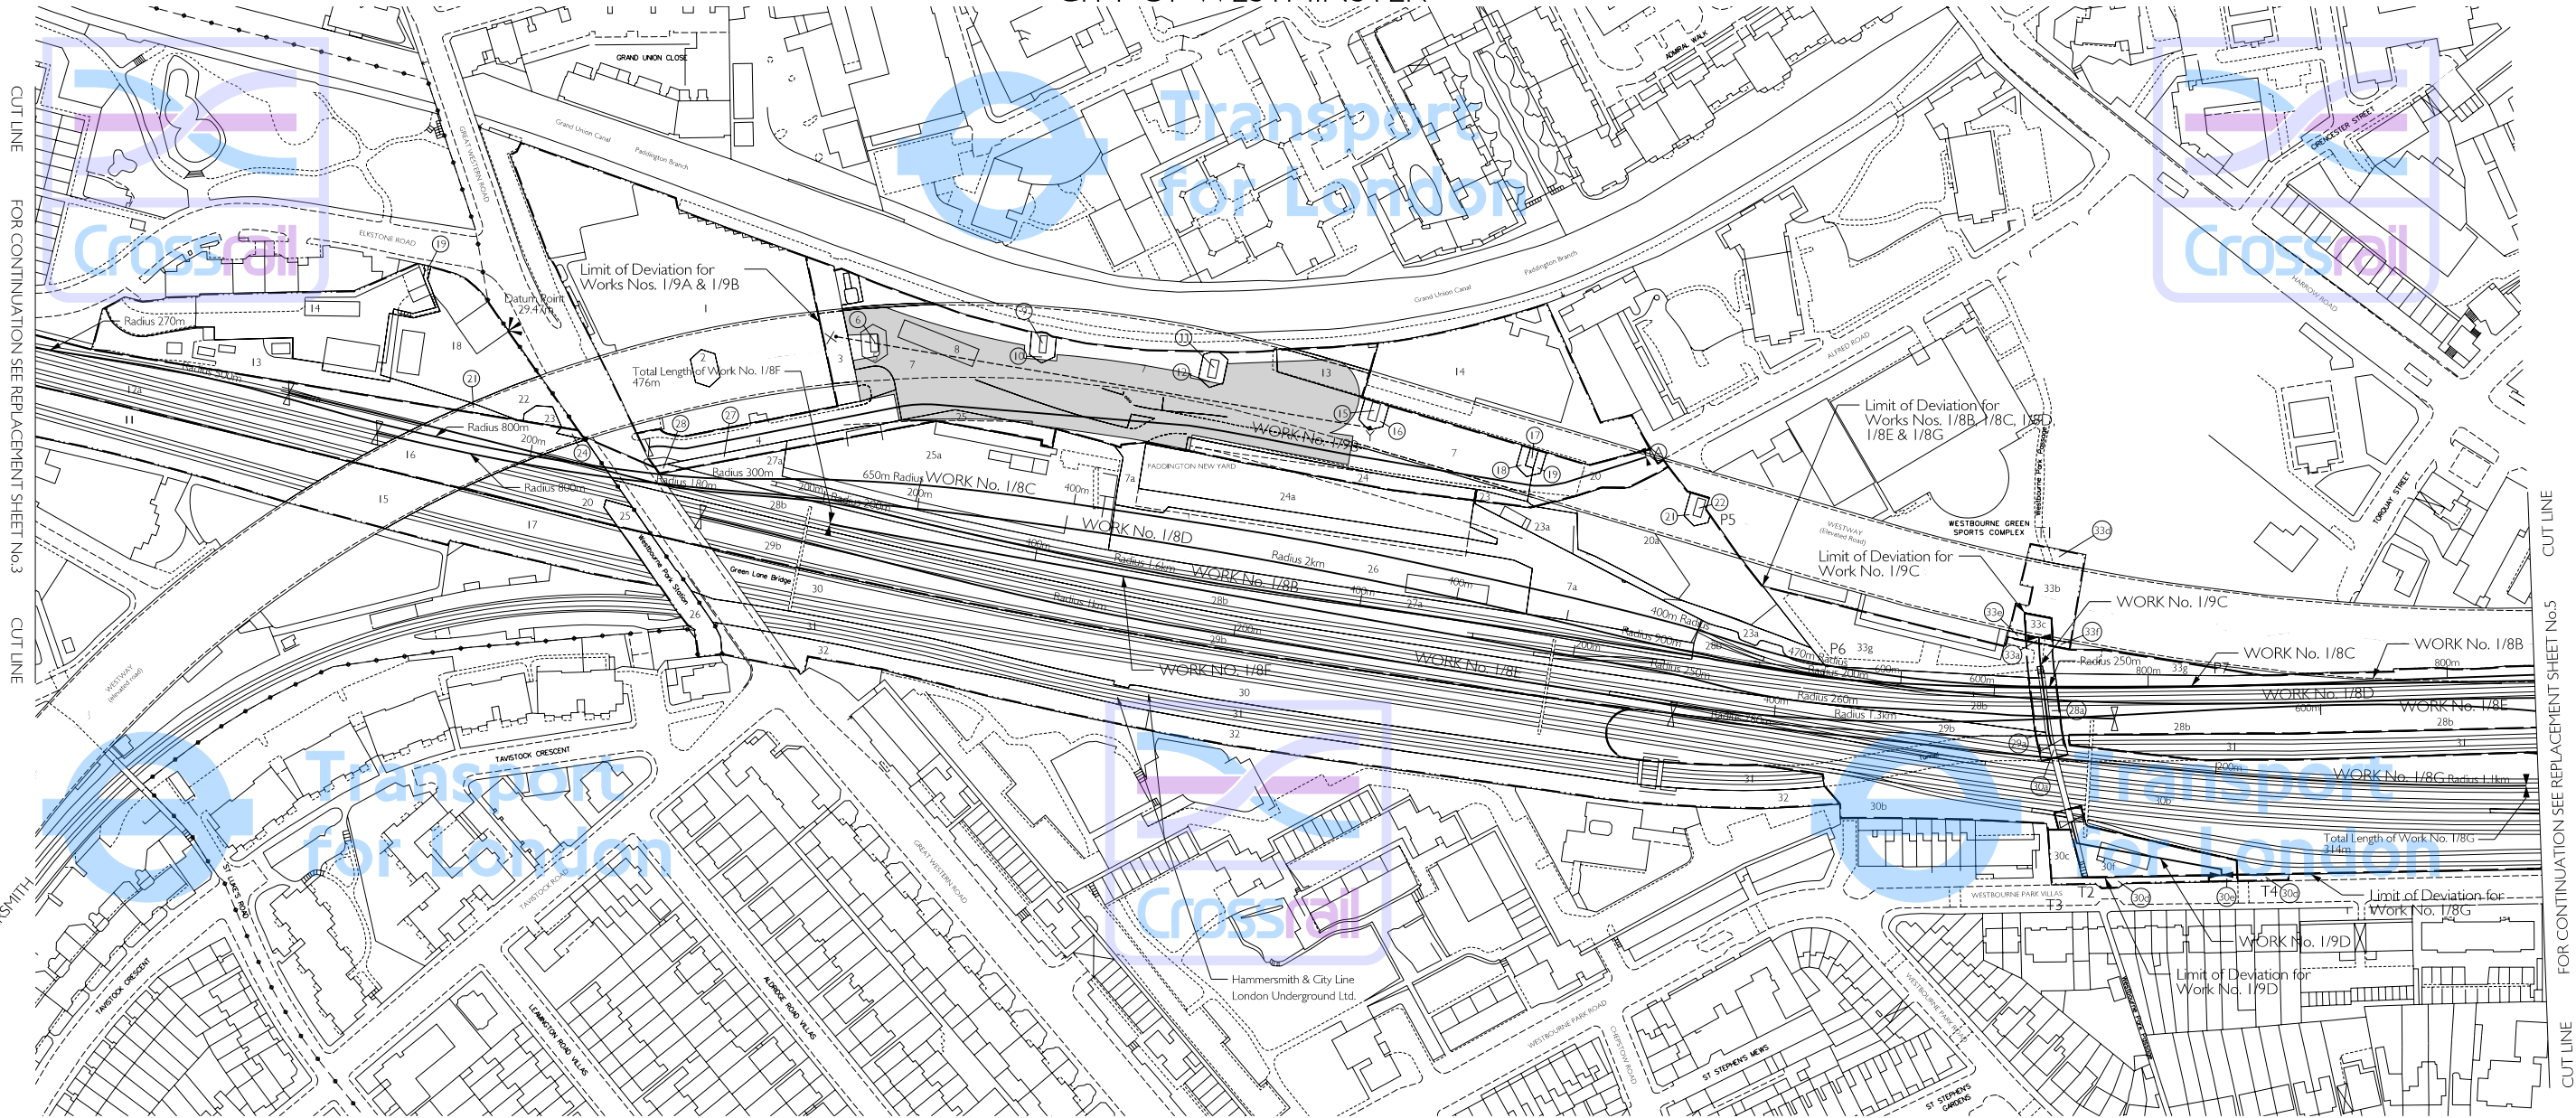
CUT LINE

FOR CONTINUATION SEE REPLACEMENT SHEET No.3

CUT LINE

Transport for London

Crossrail

GRAND UNION CLOSE

Grand Union Canal

Paddington Branch

GREAT WESTERN ROAD

ELKSTONE ROAD

19

Limit of Deviation for Works Nos. 1/9A & 1/9B

Datum Point 29.47m

Radius 270m

14

18

13

1

6

9

10

11

12

3

8

7

2

Total Length of Work No. 1/8F 476m

13

14

15

16

21

22

23

Radius 800m

200m

24

16

Radius 800m

20

15

17

25

11

12a

27

28

4

25

25a

27a

Radius 300m

Radius 180m

650m Radius WORK No. 1/8C

200m

400m

7a

PADDINGTON NEW YARD

24a

WORK No. 1/9B

7

17

18

19

20

23

24

WORK No. 1/8D

28b

29b

30

31

32

26

Westbourne Park Station

Green Lane Bridge

Radius 2km

26

Radius 1.6km

WORK No. 1/8B

Radius 1km

28b

27a

400m

400m

29b

WORK No. 1/8F

WORK No. 1/8E

30

31

32

Limit of Deviation for Works Nos. 1/8B, 1/8C, 1/8D, 1/8E & 1/8G

Westbourne Park Passage

ALFRED ROAD

21

22

P5

23a

20a

7a

WESTWAY (Elevated Road)

WESTBOURNE GREEN SPORTS COMPLEX

33d

Limit of Deviation for Work No. 1/9C

33b

WORK No. 1/9C

33e

33c

33f

33a

400m Radius

Radius 200m

23a

28b

P6

33g

470m Radius

Radius 250m

Radius 200m

800m

33g

P7

WORK No. 1/8C

WORK No. 1/8B

800m

600m

WORK No. 1/8D

Radius 260m

Radius 1.3km

28b

600m

WORK No. 1/8E

28a

28b

29a

29b

31

31

30a

30b

WORK No. 1/8G Radius 1.1km

Total Length of Work No. 1/8G 314m

30b

30c

30f

T2

T3

T4

30d

30e

30e

Limit of Deviation for Work No. 1/8G

WORK No. 1/9D

Limit of Deviation for Work No. 1/9D

WESTBOURNE PARK VILLAS

31

32

Hammersmith & City Line London Underground Ltd.

ADMIRAL WALK

CIRENCESTER STREET

HARROW ROAD

TORQUAY STREET

TAVISTOCK CRESCENT

TAVISTOCK ROAD

ST LUKE'S ROAD

TAVISTOCK CRESCENT

LEAMINGTON ROAD VILLAS

ALDRIDGE ROAD VILLAS

GREAT WESTERN ROAD

WESTBOURNE PARK ROAD

CHEPSTOW ROAD

ST STEPHEN'S MEWS

WESTBOURNE PARK ROAD

ST STEPHEN'S GARDENS

WESTWAY (elevated road)

SMITH

CUT LINE

FOR CONTINUATION SEE REPLACEMENT SHEET No.5

CUT LINE